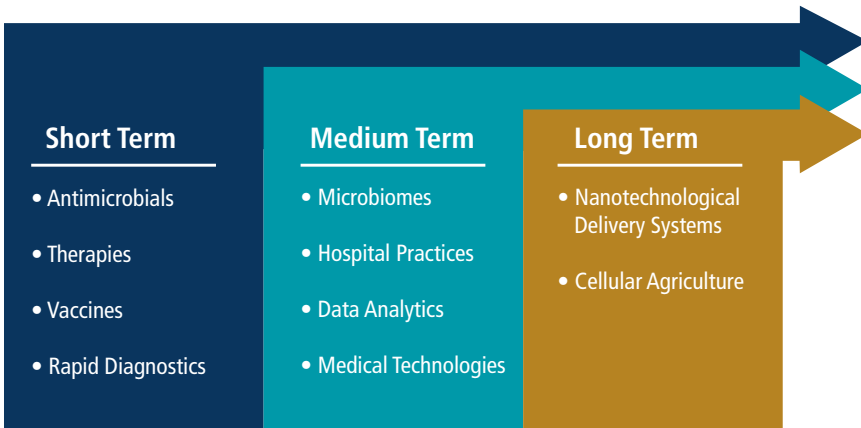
Short Term

• Antimicrobials
• Therapies
• Vaccines
• Rapid Diagnostics

Medium Term

• Microbiomes
• Hospital Practices
• Data Analytics
• Medical Technologies

Long Term

• Nanotechnological Delivery Systems
• Cellular Agriculture